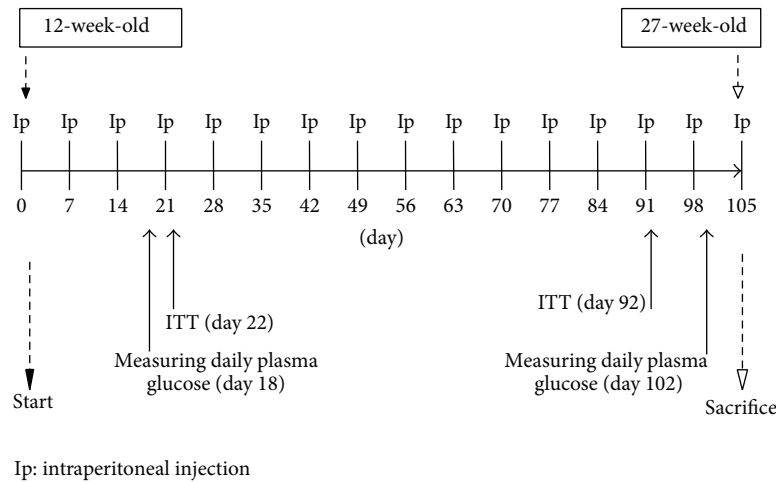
12-week-old

27-week-old

Ip Ip Ip Ip Ip Ip Ip Ip Ip Ip Ip Ip Ip Ip Ip Ip

0 7 14 21 28 35 42 49 56 63 70 77 84 91 98 105

(day)

ITT (day 22)

Measuring daily plasma glucose (day 18)

ITT (day 92)

Measuring daily plasma glucose (day 102)

Start

Sacrifice

Ip: intraperitoneal injection